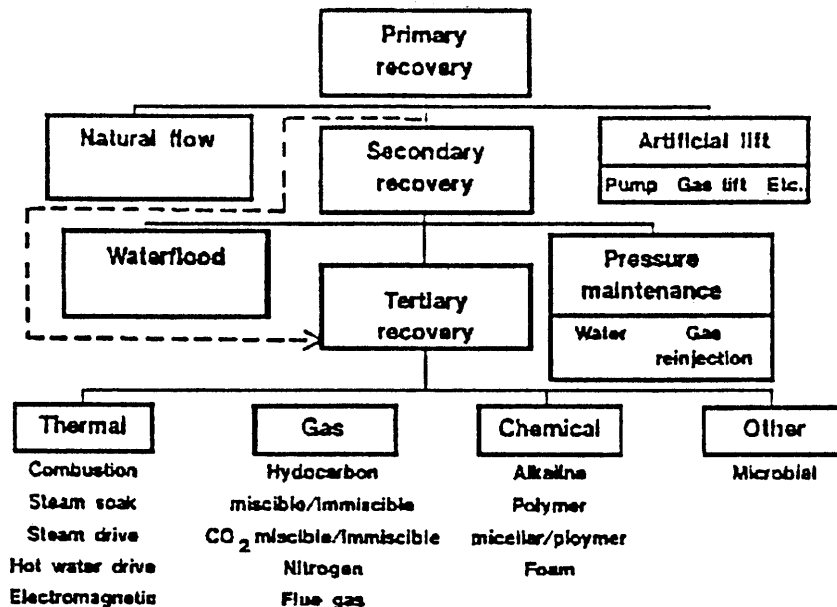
Primary recovery

Natural flow

Secondary recovery

Artificial lift

Pump Gas lift Etc.

Waterflood

Tertiary recovery

Pressure maintenance

Water Gas reinjection

Thermal

Combustion
Steam soak
Steam drive
Hot water drive
Electromagnetic

Gas

Hydocarbon
miscible/immiscible
$CO_2$ miscible/immiscible
Nitrogen
Flue gas

Chemical

Alkaline
Polymer
micellar/ploymer
Foam

Other

Microbial